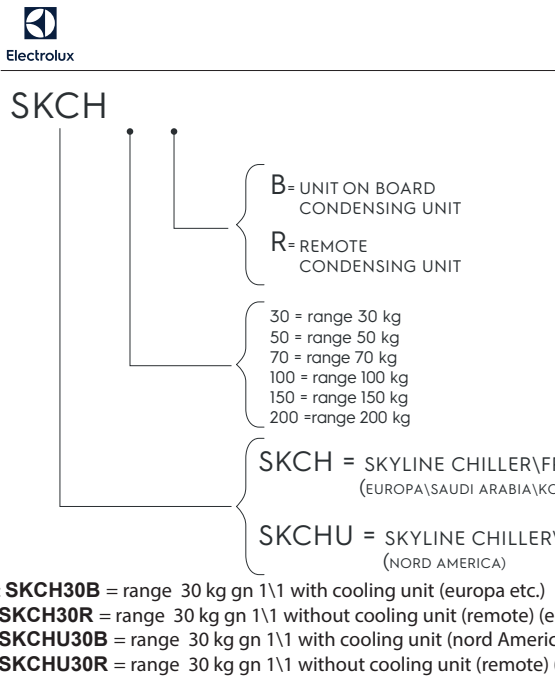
Electrolux

SKCH

B= UNIT ON BOARD CONDENSING UNIT

R= REMOTE CONDENSING UNIT

30 = range 30 kg
50 = range 50 kg
70 = range 70 kg
100 = range 100 kg
150 = range 150 kg
200 =range 200 kg

SKCH = SKYLINE CHILLER\F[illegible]
(EUROPA\SAUDI ARABIA\K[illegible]

SKCHU = SKYLINE CHILLER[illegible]
(NORD AMERICA)

SKCH30B = range 30 kg gn 1\1 with cooling unit (europa etc.)
SKCH30R = range 30 kg gn 1\1 without cooling unit (remote) (e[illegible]
SKCHU30B = range 30 kg gn 1\1 with cooling unit (nord Americ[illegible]
SKCHU30R = range 30 kg gn 1\1 without cooling unit (remote) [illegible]